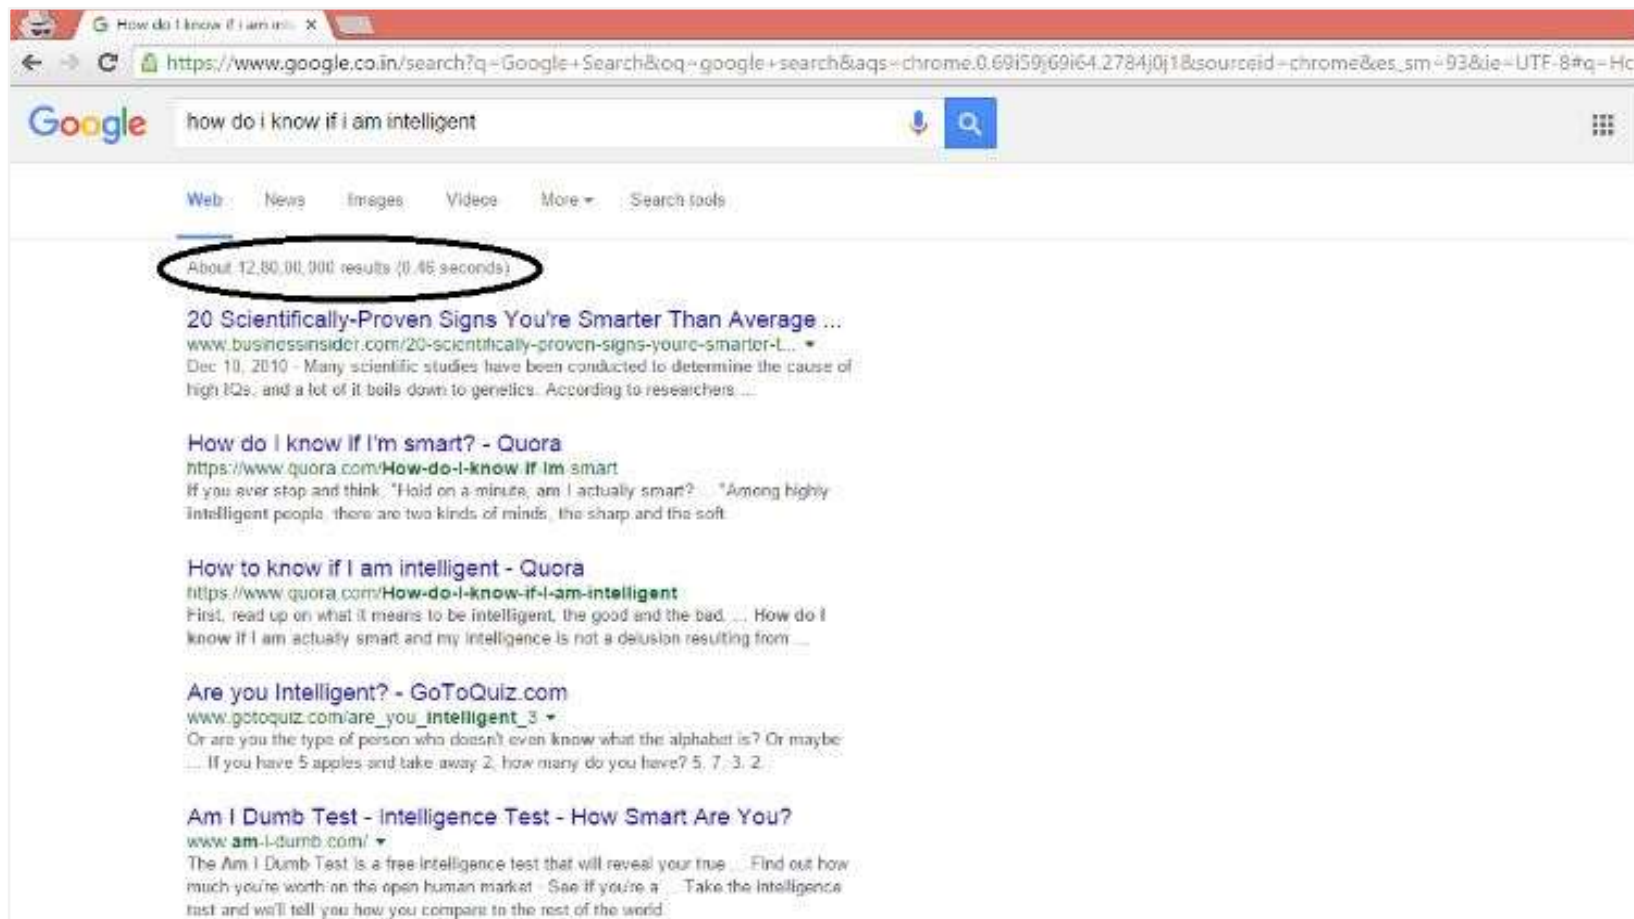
How do I know if I am int ×

https://www.google.co.in/search?q=Google+Search&oq=google+search&aqs=chrome.0.69i59j69i64.2784j0j1&sourceid=chrome&es_sm=93&ie=UTF-8#q=Hc

Google

how do i know if i am intelligent

Web News Images Videos More ▾ Search tools

About 12,80,00,000 results (0.46 seconds)

20 Scientifically-Proven Signs You're Smarter Than Average ...
www.businessinsider.com/20-scientifically-proven-signs-youre-smarter-t... ▾
Dec 10, 2010 - Many scientific studies have been conducted to determine the cause of high IQs, and a lot of it boils down to genetics. According to researchers ...

How do I know if I'm smart? - Quora
https://www.quora.com/How-do-I-know-if-Im-smart
If you ever stop and think, "Hold on a minute, am I actually smart? ... "Among highly intelligent people, there are two kinds of minds, the sharp and the soft.

How to know if I am intelligent - Quora
https://www.quora.com/How-do-I-know-if-I-am-intelligent
First, read up on what it means to be intelligent, the good and the bad, ... How do I know if I am actually smart and my intelligence is not a delusion resulting from ...

Are you Intelligent? - GoToQuiz.com
www.gotoquiz.com/are_you_intelligent_3 ▾
Or are you the type of person who doesn't even know what the alphabet is? Or maybe ... If you have 5 apples and take away 2, how many do you have? 5, 7, 3, 2.

Am I Dumb Test - Intelligence Test - How Smart Are You?
www.am-i-dumb.com/ ▾
The Am I Dumb Test is a free intelligence test that will reveal your true ... Find out how much you're worth on the open human market · See if you're a ... Take the intelligence test and we'll tell you how you compare to the rest of the world.